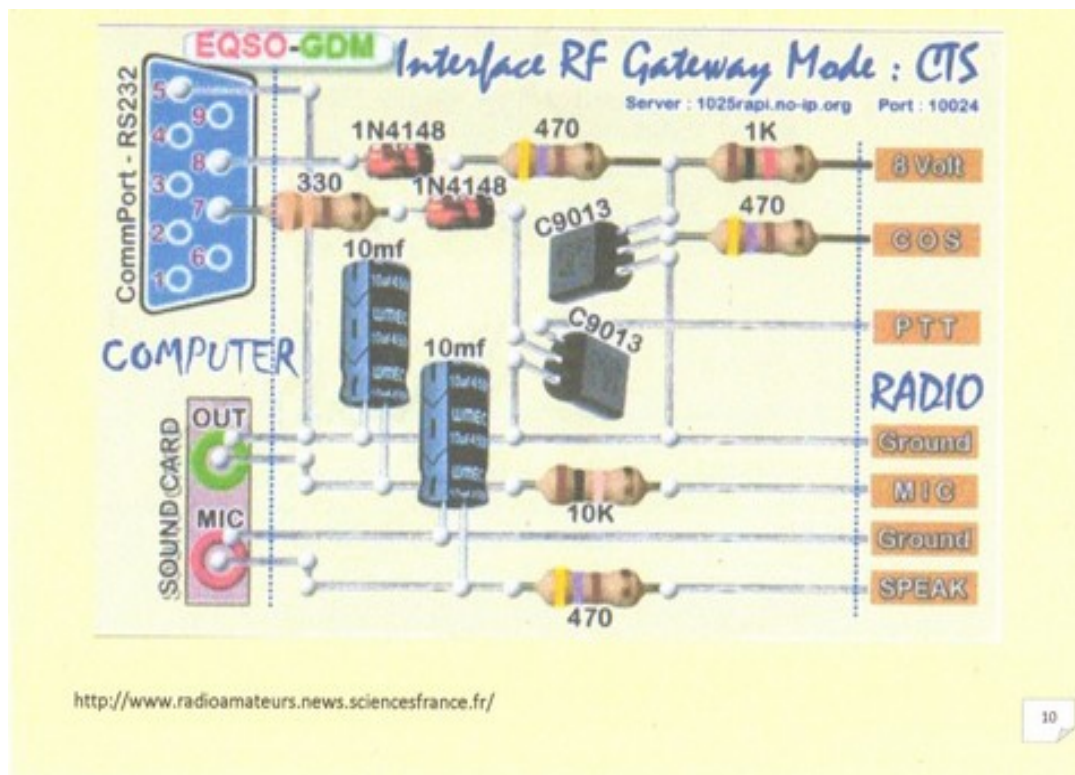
EQSO-GDM
Interface RF Gateway Mode : CTS
Server : 1025rapi.no-ip.org Port : 10024

CommPort - RS232
5 9 4 8 3 7 2 6 1

1N4148
470
1K
330
1N4148
8 Volt
C9013
470
COS
10mf
PTT
C9013
COMPUTER
10mf
RADIO
OUT
SOUND CARD
MIC
Ground
MIC
10K
Ground
SPEAK
470

http://www.radioamateurs.news.sciencesfrance.fr/

10